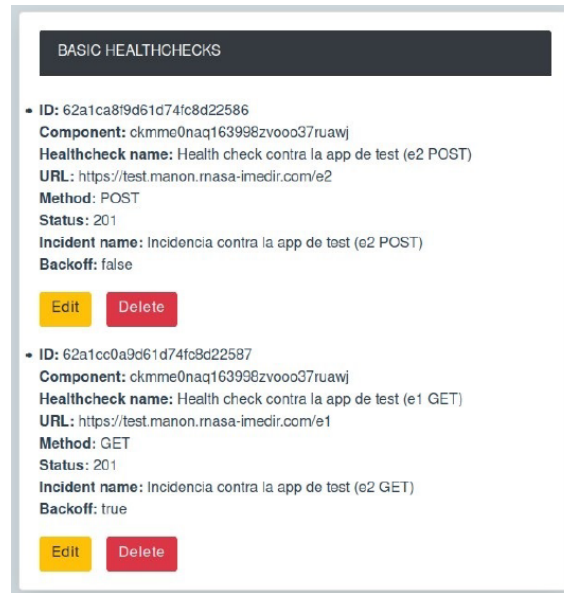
BASIC HEALTHCHECKS

- ID: 62a1ca8f9d61d74fc8d22586
Component: ckmme0naq163998zvooo37ruawj
Healthcheck name: Health check contra la app de test (e2 POST)
URL: https://test.manon.rnasa-imedir.com/e2
Method: POST
Status: 201
Incident name: Incidencia contra la app de test (e2 POST)
Backoff: false

Edit Delete

- ID: 62a1cc0a9d61d74fc8d22587
Component: ckmme0naq163998zvooo37ruawj
Healthcheck name: Health check contra la app de test (e1 GET)
URL: https://test.manon.rnasa-imedir.com/e1
Method: GET
Status: 201
Incident name: Incidencia contra la app de test (e2 GET)
Backoff: true

Edit Delete